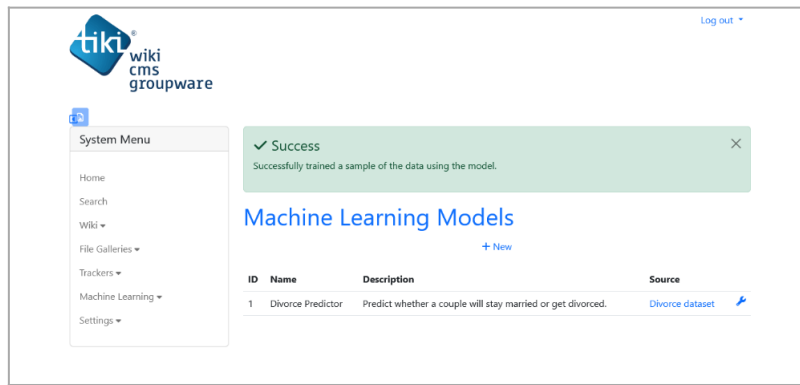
Log out

tiki®
wiki
cms
groupware

System Menu

Home

Search

Wiki

File Galleries

Trackers

Machine Learning

Settings

✓ Success

Successfully trained a sample of the data using the model.

Machine Learning Models

+ New

| ID | Name | Description | Source |
|---|---|---|---|
| 1 | Divorce Predictor | Predict whether a couple will stay married or get divorced. | Divorce dataset |